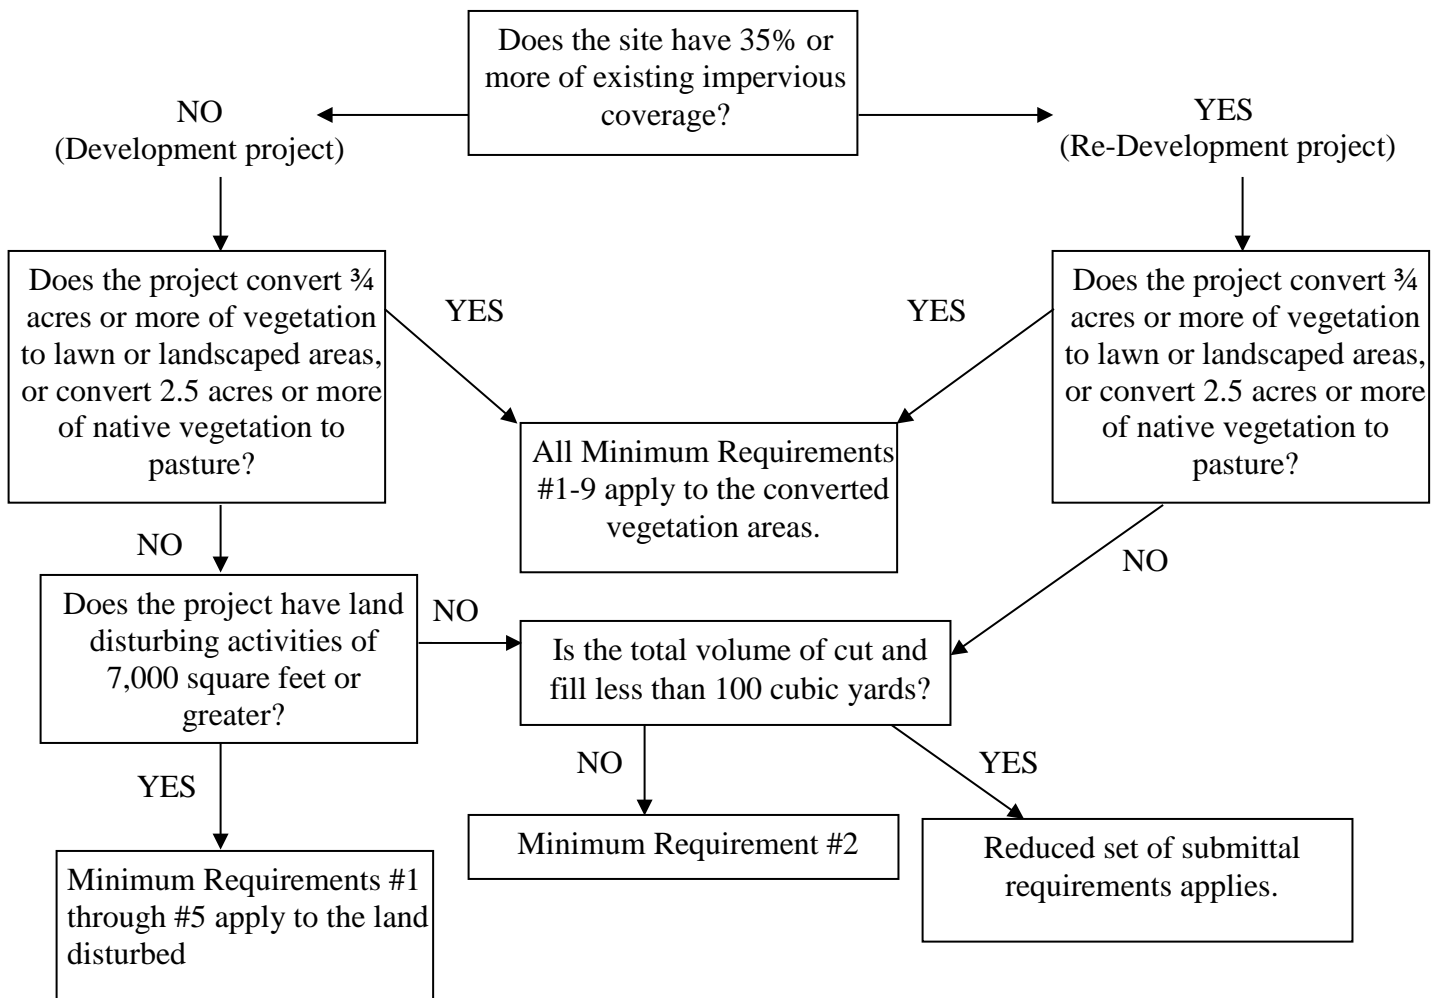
Does the site have 35% or more of existing impervious coverage?

NO
(Development project)

YES
(Re-Development project)

Does the project convert ¾ acres or more of vegetation to lawn or landscaped areas, or convert 2.5 acres or more of native vegetation to pasture?

YES

YES

Does the project convert ¾ acres or more of vegetation to lawn or landscaped areas, or convert 2.5 acres or more of native vegetation to pasture?

All Minimum Requirements #1-9 apply to the converted vegetation areas.

NO

NO

Does the project have land disturbing activities of 7,000 square feet or greater?

NO

Is the total volume of cut and fill less than 100 cubic yards?

YES

NO

YES

Minimum Requirement #2

Reduced set of submittal requirements applies.

Minimum Requirements #1 through #5 apply to the land disturbed